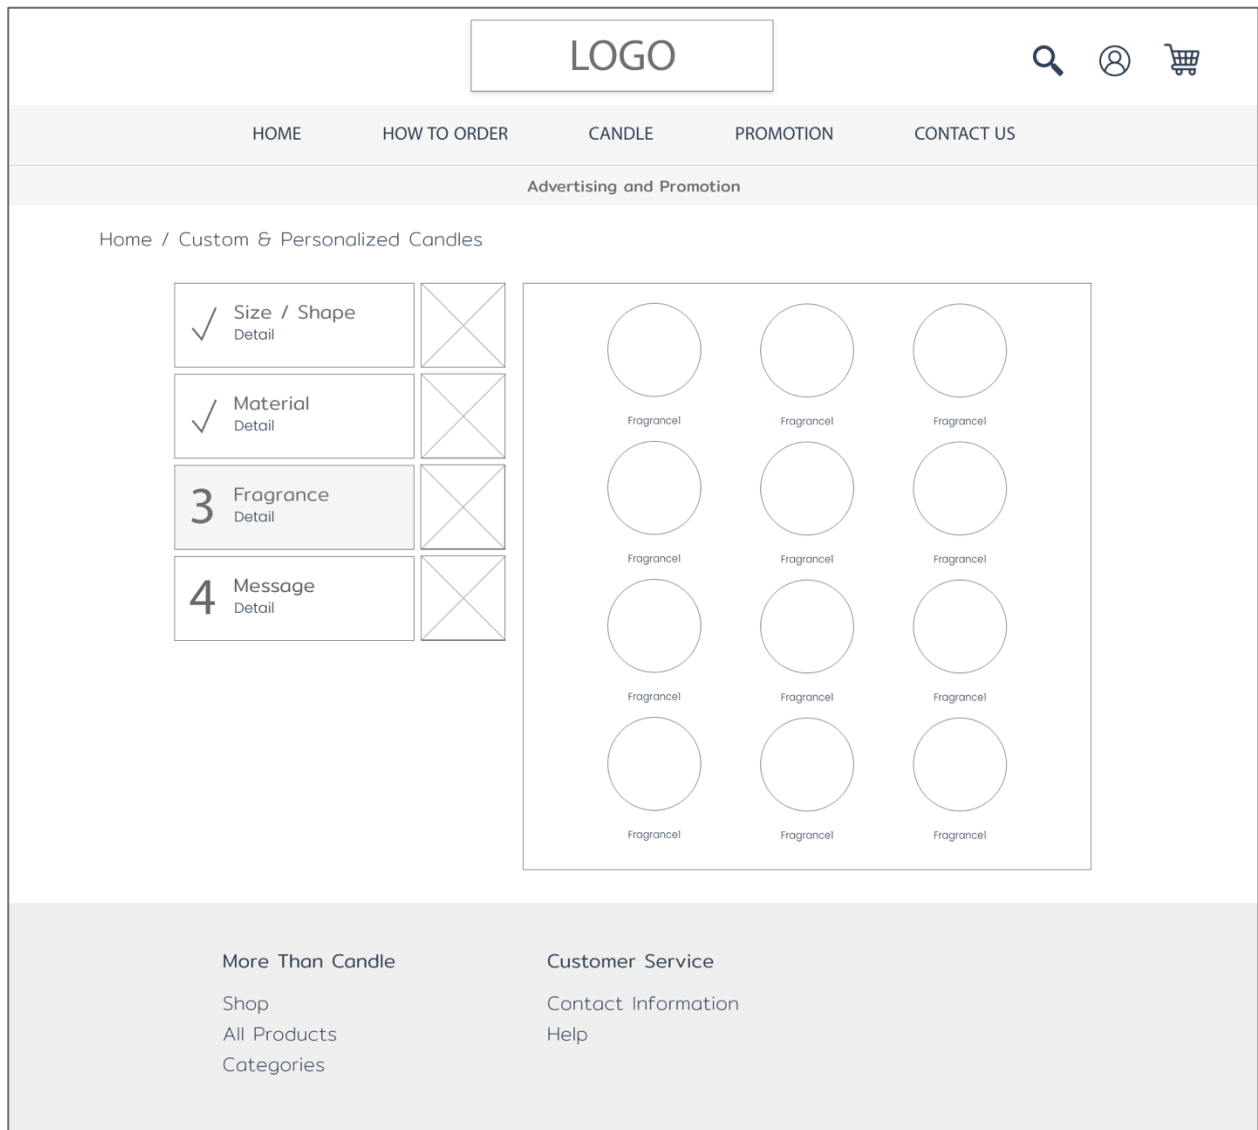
LOGO

HOME HOW TO ORDER CANDLE PROMOTION CONTACT US

Advertising and Promotion

Home / Custom & Personalized Candles

√ Size / Shape
Detail

√ Material
Detail

3 Fragrance
Detail

4 Message
Detail

Fragrance1 Fragrance1 Fragrance1
Fragrance1 Fragrance1 Fragrance1
Fragrance1 Fragrance1 Fragrance1
Fragrance1 Fragrance1 Fragrance1

More Than Candle
Shop
All Products
Categories

Customer Service
Contact Information
Help